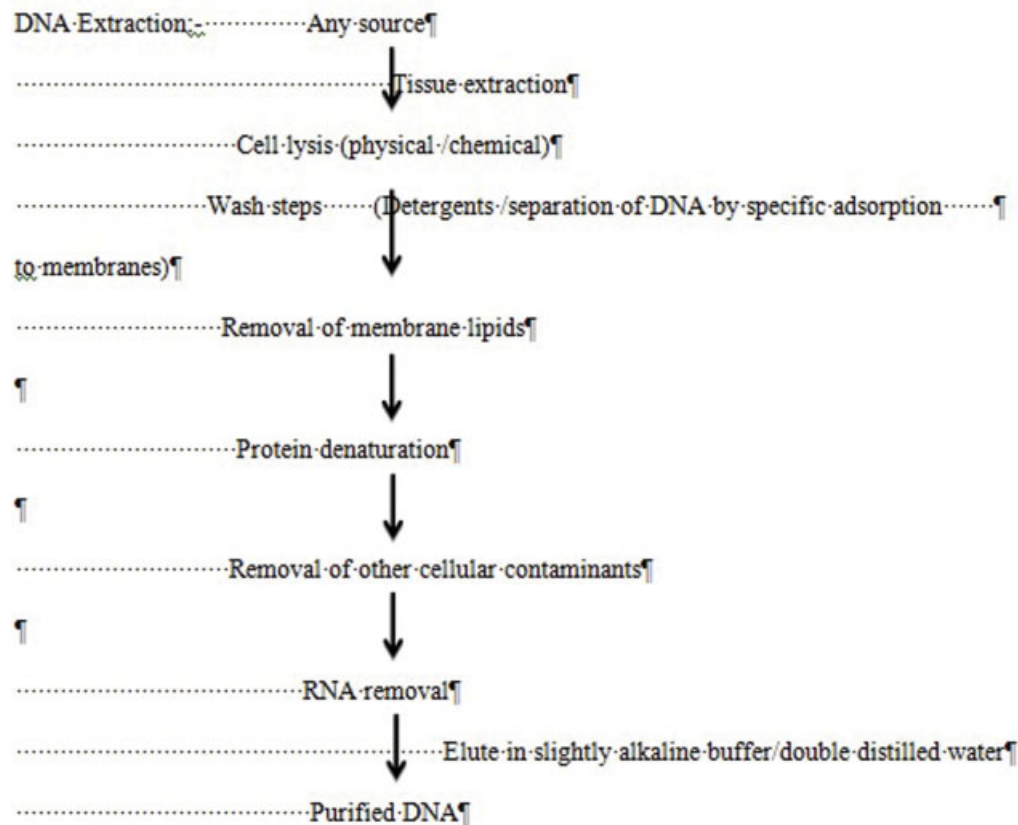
DNA Extraction:- Any source

Tissue extraction

Cell lysis (physical /chemical)

Wash steps (Detergents /separation of DNA by specific adsorption to membranes)

Removal of membrane lipids

Protein denaturation

Removal of other cellular contaminants

RNA removal

Elute in slightly alkaline buffer/double distilled water

Purified DNA